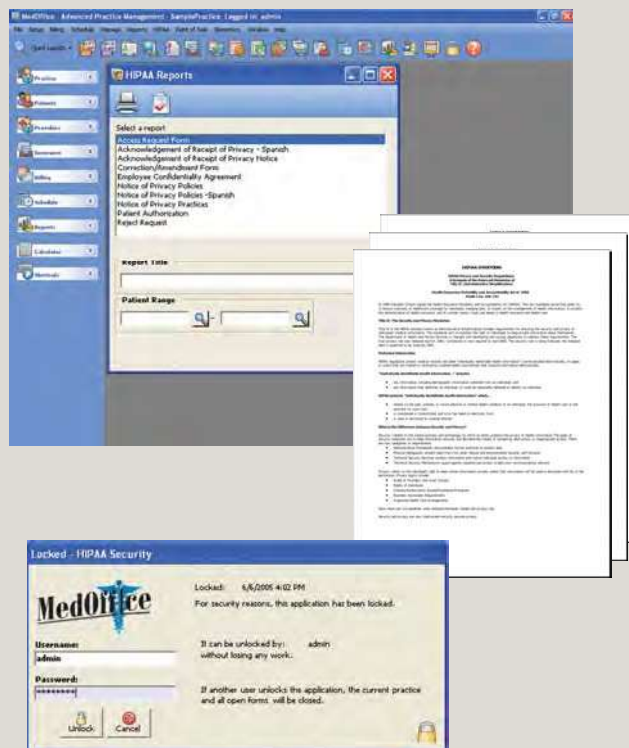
MedOffice - Advanced Practice Management - SamplePractice Logged in: admin

File Setup Billing Schedule Manage Reports HIPAA Point of Sale Resources Window Help

Start Launch

Practice

Patients

Providers

Insurance

Billing

Schedule

Reports

Calculator

Shortcuts

HIPAA Reports

Select a report

Access Request Form
Acknowledgement of Receipt of Privacy - Spanish
Acknowledgement of Receipt of Privacy Notice
Correction/Amendment Form
Employee Confidentiality Agreement
Notice of Privacy Policies
Notice of Privacy Policies -Spanish
Notice of Privacy Practices
Patient Authorization
Reject Request

Report Title

Patient Range

HIPAA OVERVIEW

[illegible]

Locked - HIPAA Security

MedOffice

Username:
admin

Password:
********

Unlock

Cancel

Locked: 6/6/2005 4:02 PM

For security reasons, this application has been locked.

It can be unlocked by: admin
without losing any work.

If another user unlocks the application, the current practice and all open forms will be closed.